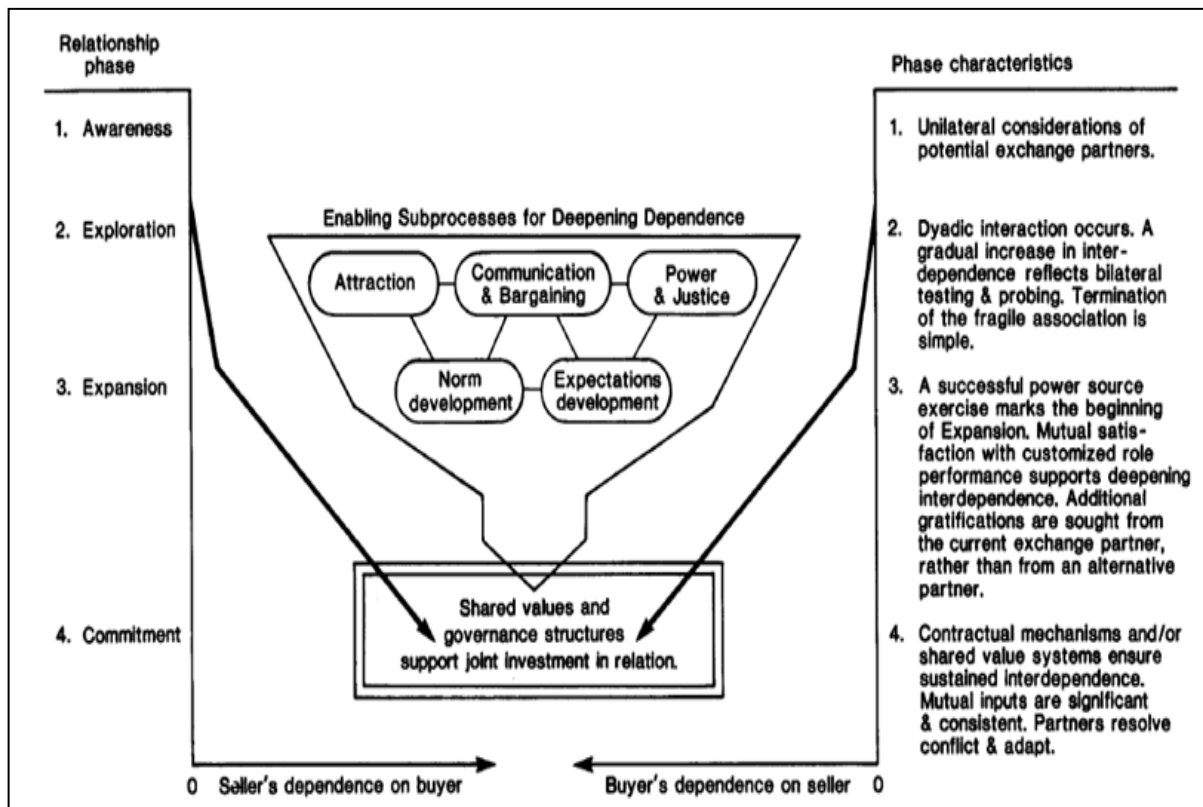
Relationship phase

1. Awareness

2. Exploration

3. Expansion

4. Commitment

Enabling Subprocesses for Deepening Dependence

Attraction

Communication & Bargaining

Power & Justice

Norm development

Expectations development

Shared values and governance structures support joint investment in relation.

0 Seller's dependence on buyer

Buyer's dependence on seller 0

Phase characteristics

1. Unilateral considerations of potential exchange partners.

2. Dyadic interaction occurs. A gradual increase in interdependence reflects bilateral testing & probing. Termination of the fragile association is simple.

3. A successful power source exercise marks the beginning of Expansion. Mutual satisfaction with customized role performance supports deepening interdependence. Additional gratifications are sought from the current exchange partner, rather than from an alternative partner.

4. Contractual mechanisms and/or shared value systems ensure sustained interdependence. Mutual inputs are significant & consistent. Partners resolve conflict & adapt.